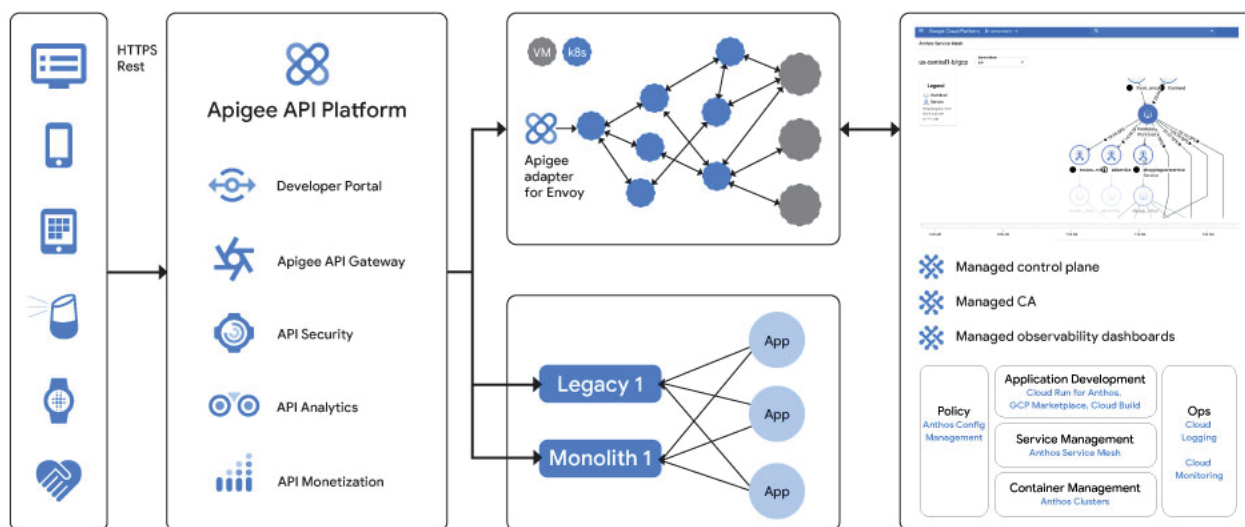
HTTPS
Rest

Apigee API Platform

Developer Portal

Apigee API Gateway

API Security

API Analytics

API Monetization

VM k8s

Apigee adapter for Envoy

Legacy 1

Monolith 1

App

App

App

Anthos Service Mesh

us-central1-b/gcp

Legend

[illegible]

Managed control plane

Managed CA

Managed observability dashboards

Policy
Anthos Config Management

Application Development
Cloud Run for Anthos, GCP Marketplace, Cloud Build

Service Management
Anthos Service Mesh

Container Management
Anthos Clusters

Ops
Cloud Logging

Cloud Monitoring